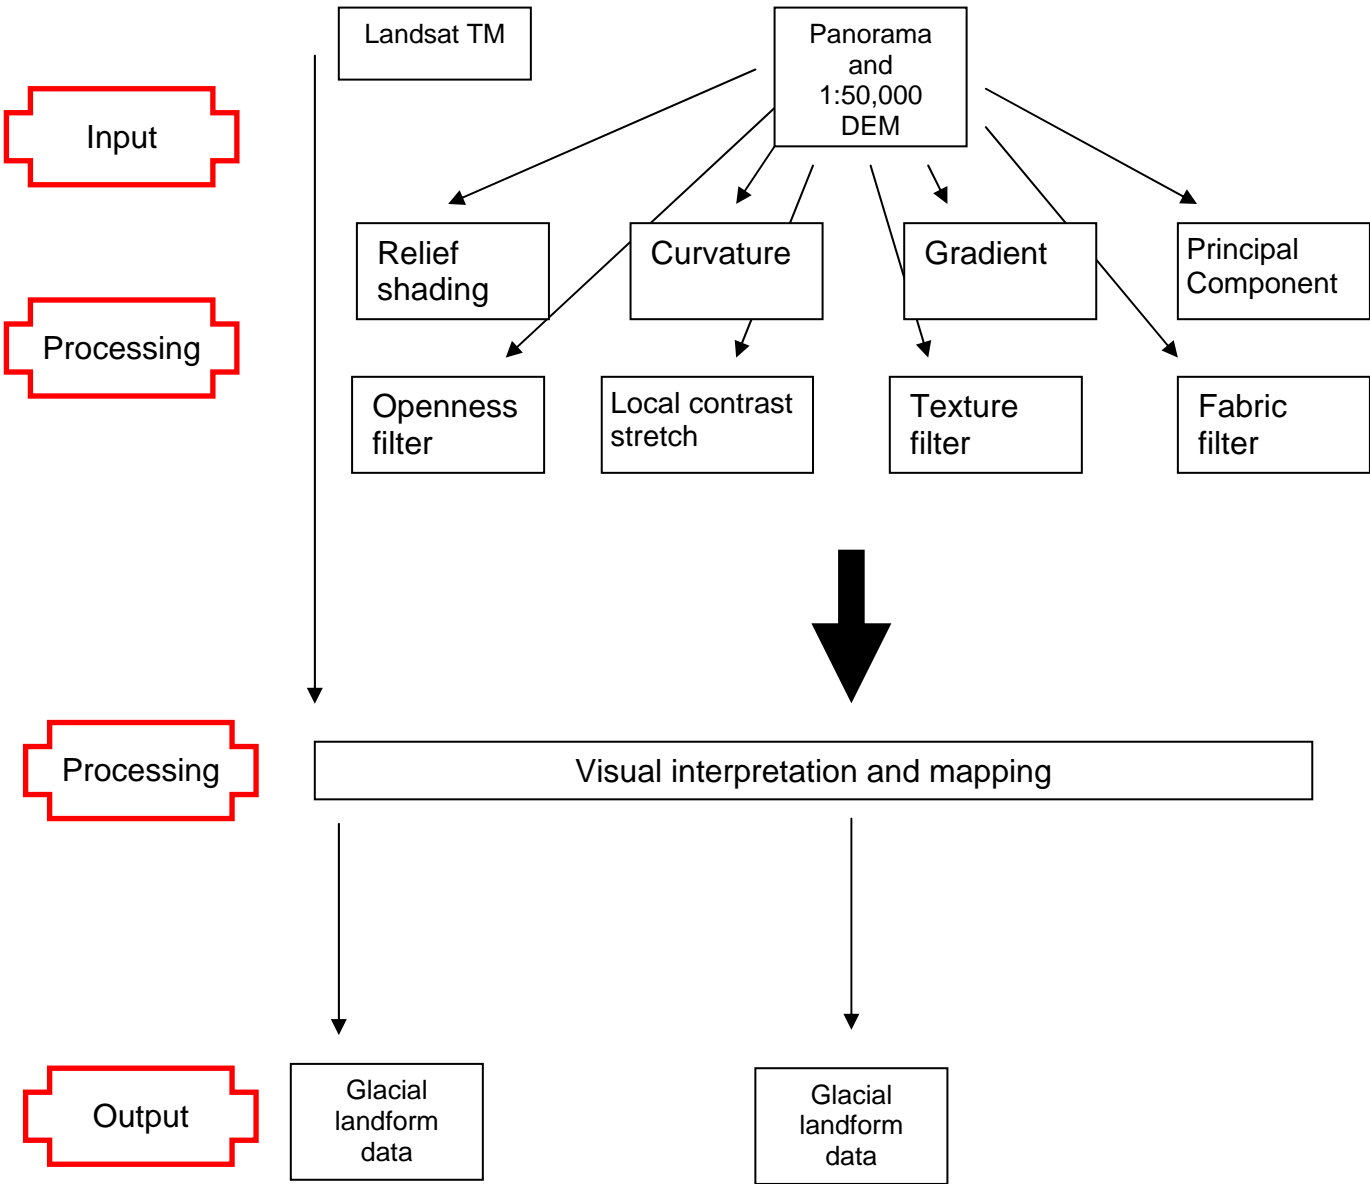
Input

Landsat TM

Panorama and 1:50,000 DEM

Processing

Relief shading

Curvature

Gradient

Principal Component

Openness filter

Local contrast stretch

Texture filter

Fabric filter

Processing

Visual interpretation and mapping

Output

Glacial landform data

Glacial landform data